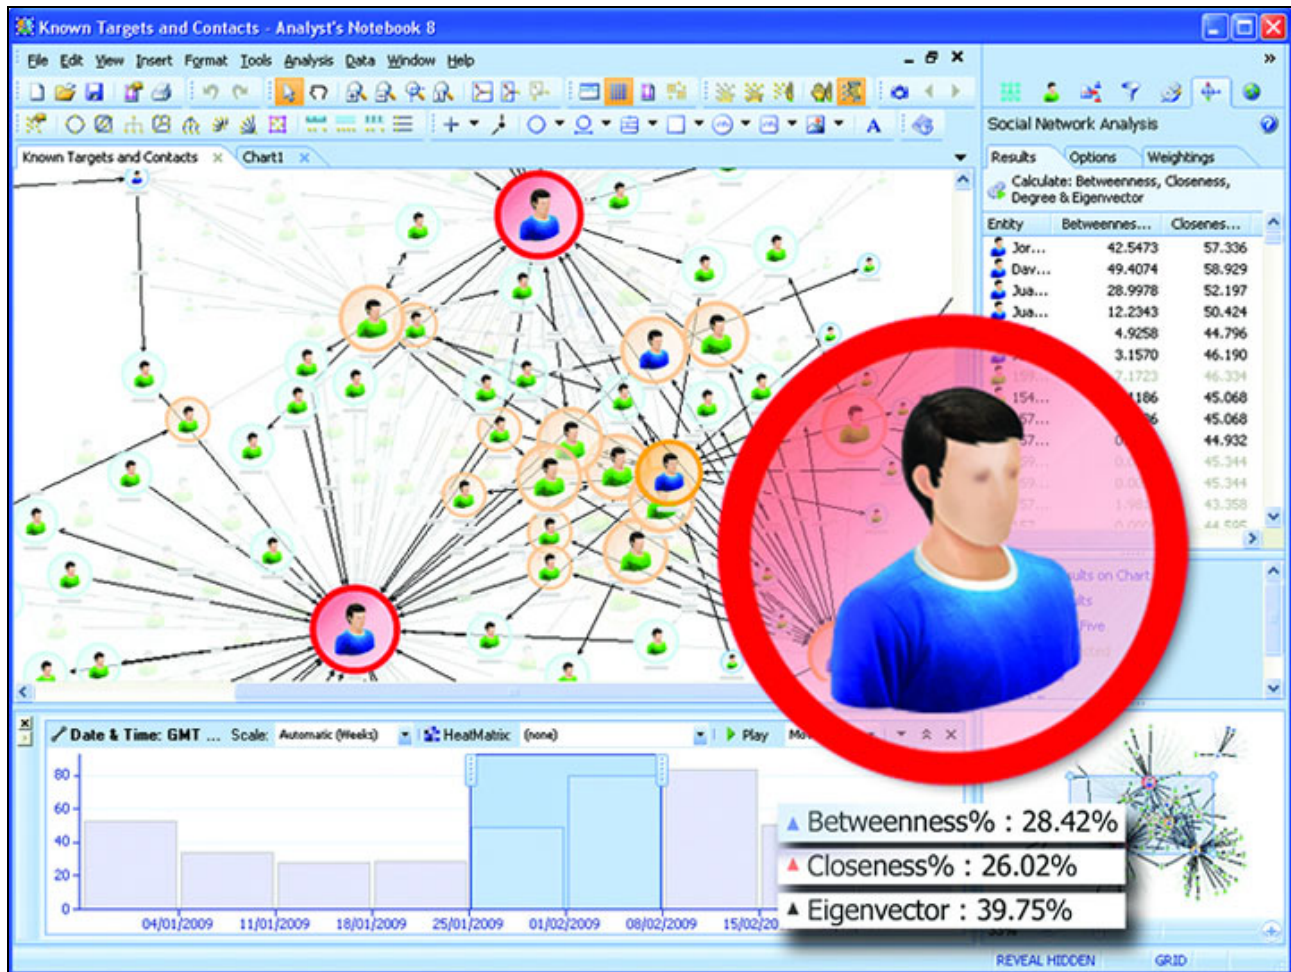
Known Targets and Contacts - Analyst's Notebook 8

File Edit View Insert Format Tools Analysis Data Window Help

Known Targets and Contacts × Chart1 ×

Social Network Analysis

Results Options Weightings

Calculate: Betweenness, Closeness, Degree & Eigenvector

| Entity | Betweennes... | Closenes... |
|---|---|---|
| Jor... | 42.5473 | 57.336 |
| Dav... | 49.4074 | 58.929 |
| Jua... | 28.9978 | 52.197 |
| Jua... | 12.2343 | 50.424 |
| | 4.9258 | 44.796 |
| | 3.1570 | 46.190 |
| 159... | 7.1723 | 46.334 |
| 154... | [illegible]186 | 45.068 |
| 57... | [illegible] | 45.068 |
| 57... | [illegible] | 44.932 |
| | | 45.344 |
| | | 45.344 |
| | 1.98 | 43.358 |

...ults on Chart

Date & Time: GMT ... Scale: Automatic (Weeks) HeatMatrix (none) Play

80
60
40
20
0

04/01/2009 11/01/2009 18/01/2009 25/01/2009 01/02/2009 08/02/2009 15/02/20

Betweenness% : 28.42%
Closeness% : 26.02%
Eigenvector : 39.75%

REVEAL HIDDEN GRID